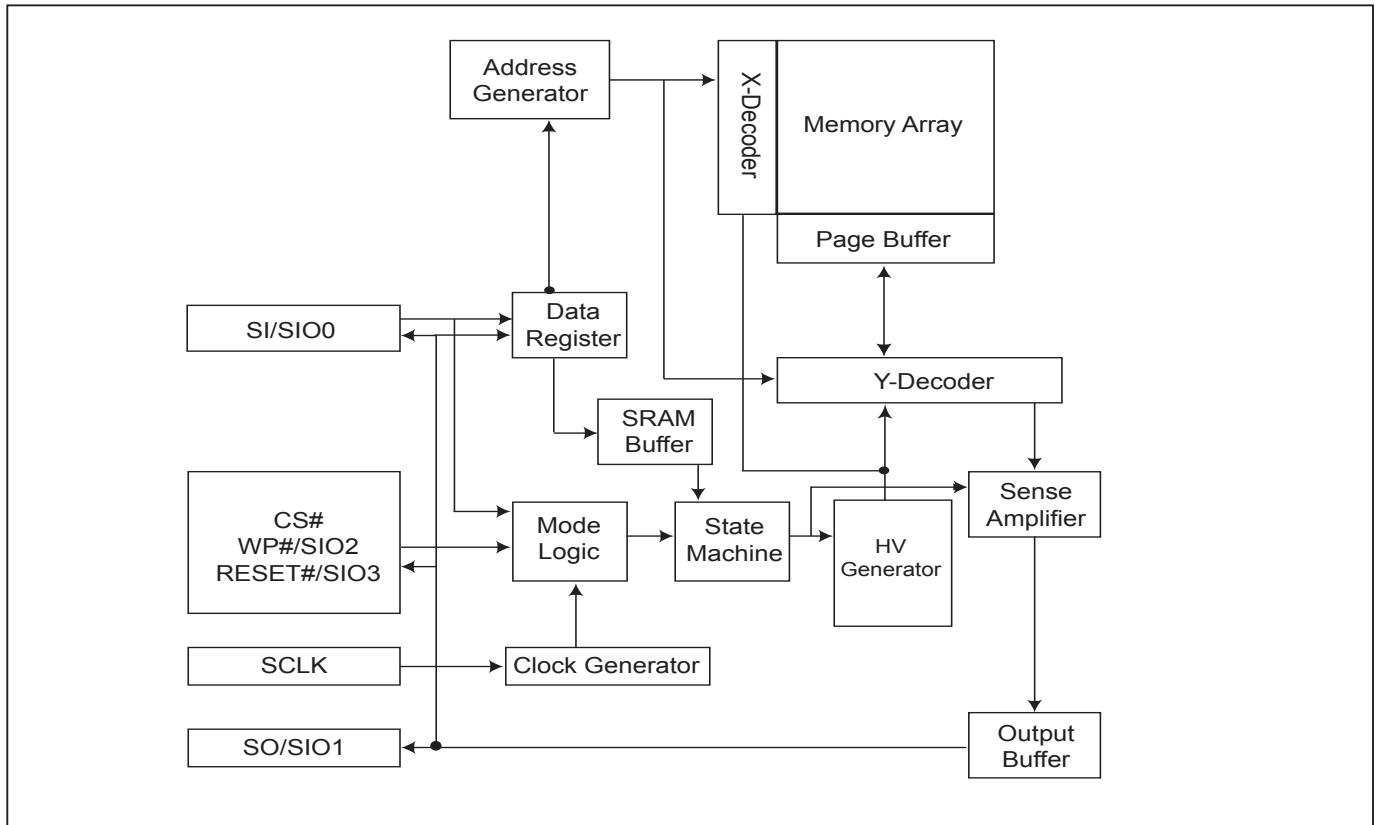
Address Generator

X-Decoder

Memory Array

Page Buffer

SI/SIO0

Data Register

Y-Decoder

SRAM Buffer

CS#
WP#/SIO2
RESET#/SIO3

Mode Logic

State Machine

HV Generator

Sense Amplifier

SCLK

Clock Generator

SO/SIO1

Output Buffer